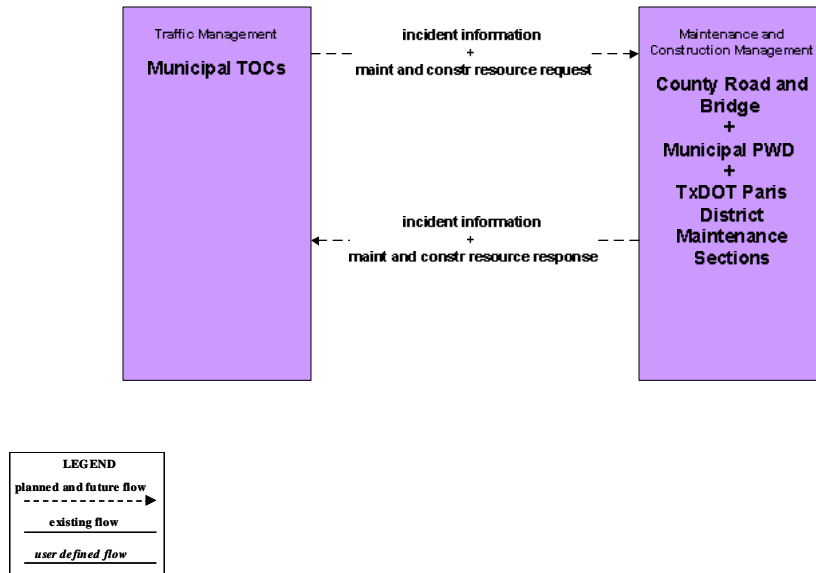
Traffic Management

Municipal TOCs

incident information
+
maint and constr resource request

Maintenance and Construction Management

County Road and Bridge
+
Municipal PWD
+
TxDOT Paris District Maintenance Sections

incident information
+
maint and constr resource response

LEGEND
planned and future flow
existing flow
user defined flow